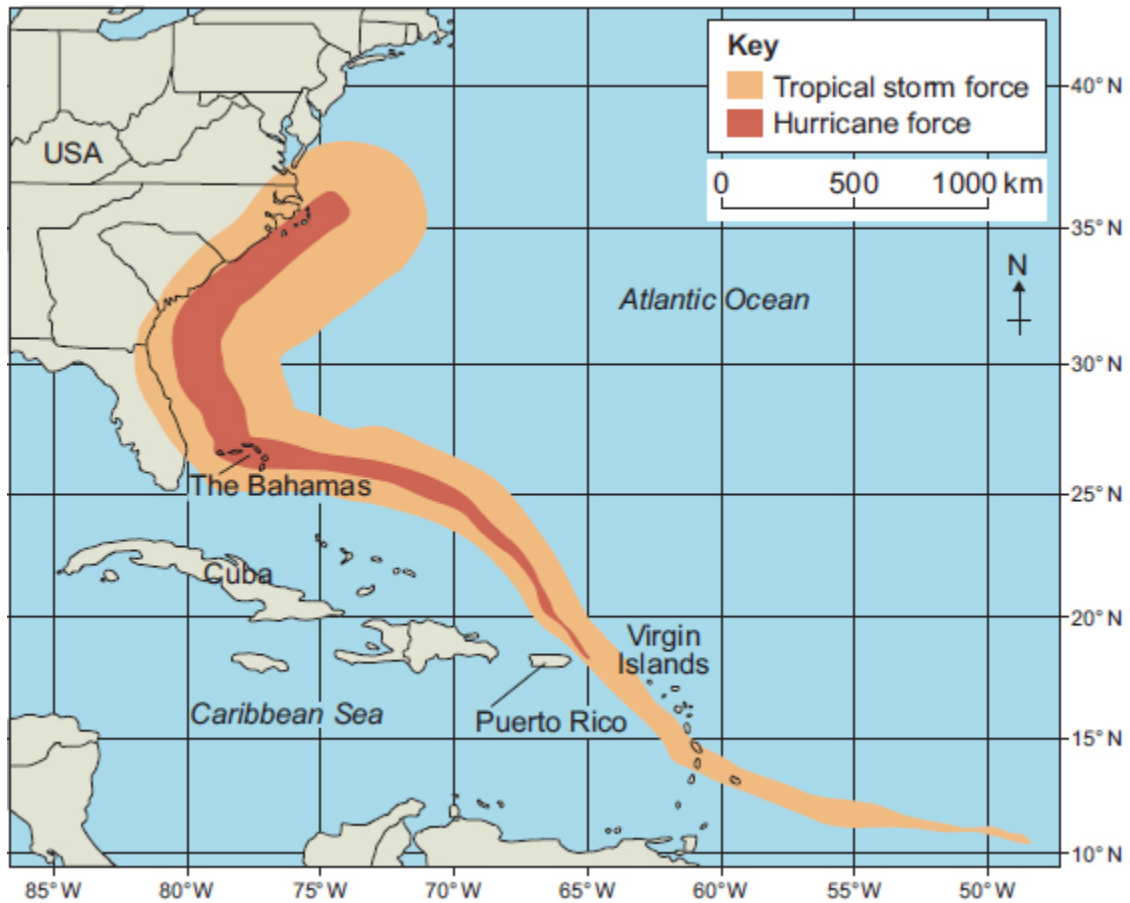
Key
Tropical storm force
Hurricane force

0 500 1000 km

N

USA
Atlantic Ocean
The Bahamas
Cuba
Virgin Islands
Puerto Rico
Caribbean Sea

40° N
35° N
30° N
25° N
20° N
15° N
10° N

85° W
80° W
75° W
70° W
65° W
60° W
55° W
50° W